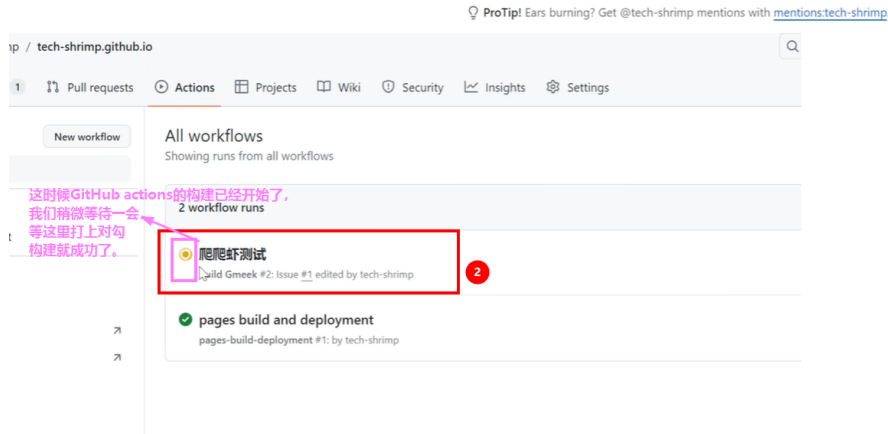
ProTip! Ears burning? Get @tech-shrimp mentions with mentions:tech-shrimp

np / tech-shrimp.github.io

1 Pull requests Actions Projects Wiki Security Insights Settings

New workflow

All workflows
Showing runs from all workflows

这时候GitHub actions的构建已经开始了，我们稍微等待一会
等这里打上对勾构建就成功了。

2 workflow runs

爬爬虾测试
Build Gmeek #2: Issue #1 edited by tech-shrimp

2

pages build and deployment
pages-build-deployment #1: by tech-shrimp